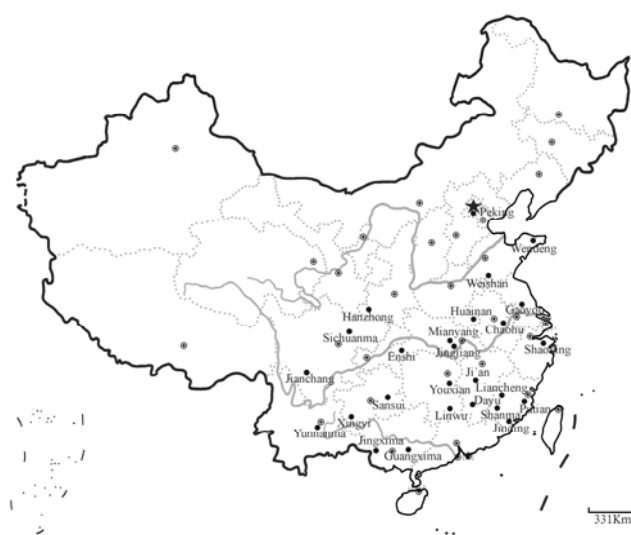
Peking
Wendeng
Weishan
Huainan
Gaoyu
Hanzhong
Chaohu
Mianyang
Sichuanma
Enshi
Jingjiang
Shaoxing
Ji'an
Jianchang
Youxian
Liancheng
Dayu
Sansui
Linwu
Putian
Shanma
Xingyi
Jinning
Yunnanma
Jingxima
Guangxima
331Km